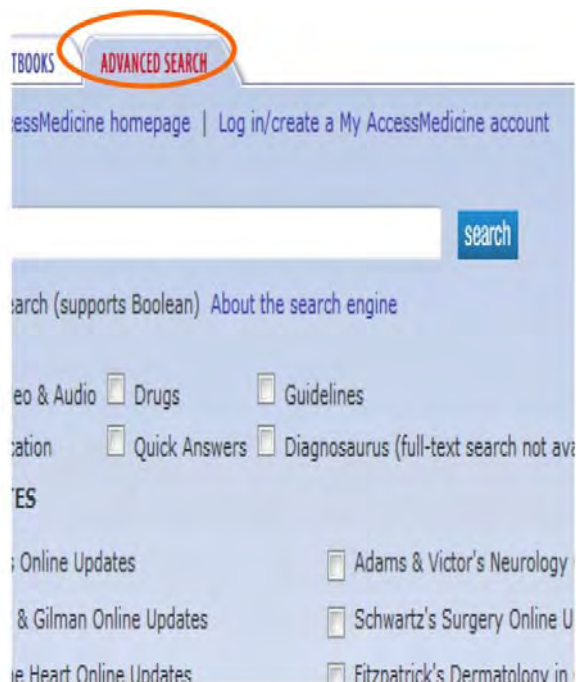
TBOOKS ADVANCED SEARCH

essMedicine homepage | Log in/create a My AccessMedicine account

search

earch (supports Boolean) About the search engine

eo & Audio Drugs Guidelines

cation Quick Answers Diagnosaurus (full-text search not ava

TES

s Online Updates Adams & Victor's Neurology

& Gilman Online Updates Schwartz's Surgery Online U

e Heart Online Updates Fitzpatrick's Dermatology in